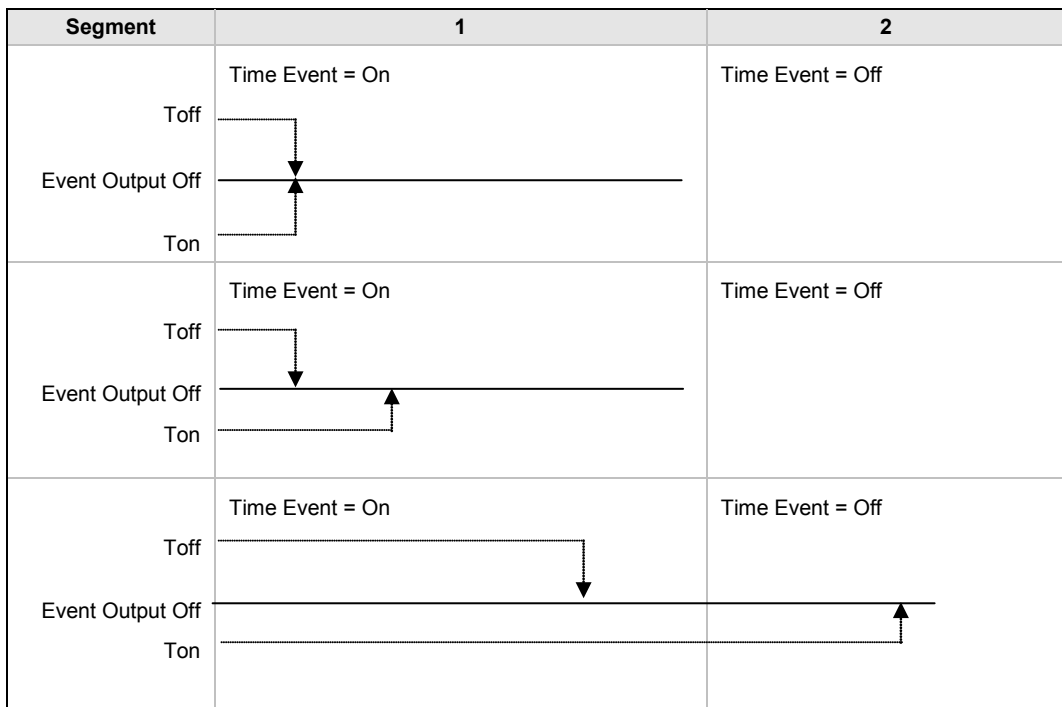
| Segment | 1 | 2 |
|---|---|---|
| Toff<br>Event Output Off<br>Ton | Time Event = On | Time Event = Off |
| Toff<br>Event Output Off<br>Ton | Time Event = On | Time Event = Off |
| Toff<br>Event Output Off<br>Ton | Time Event = On | Time Event = Off |